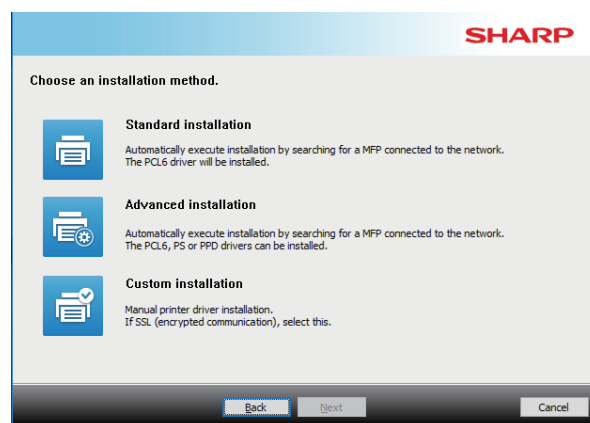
SHARP

Choose an installation method.

Standard installation

Automatically execute installation by searching for a MFP connected to the network. The PCL6 driver will be installed.

Advanced installation

Automatically execute installation by searching for a MFP connected to the network. The PCL6, PS or PPD drivers can be installed.

Custom installation

Manual printer driver installation. If SSL (encrypted communication), select this.

Back Next Cancel